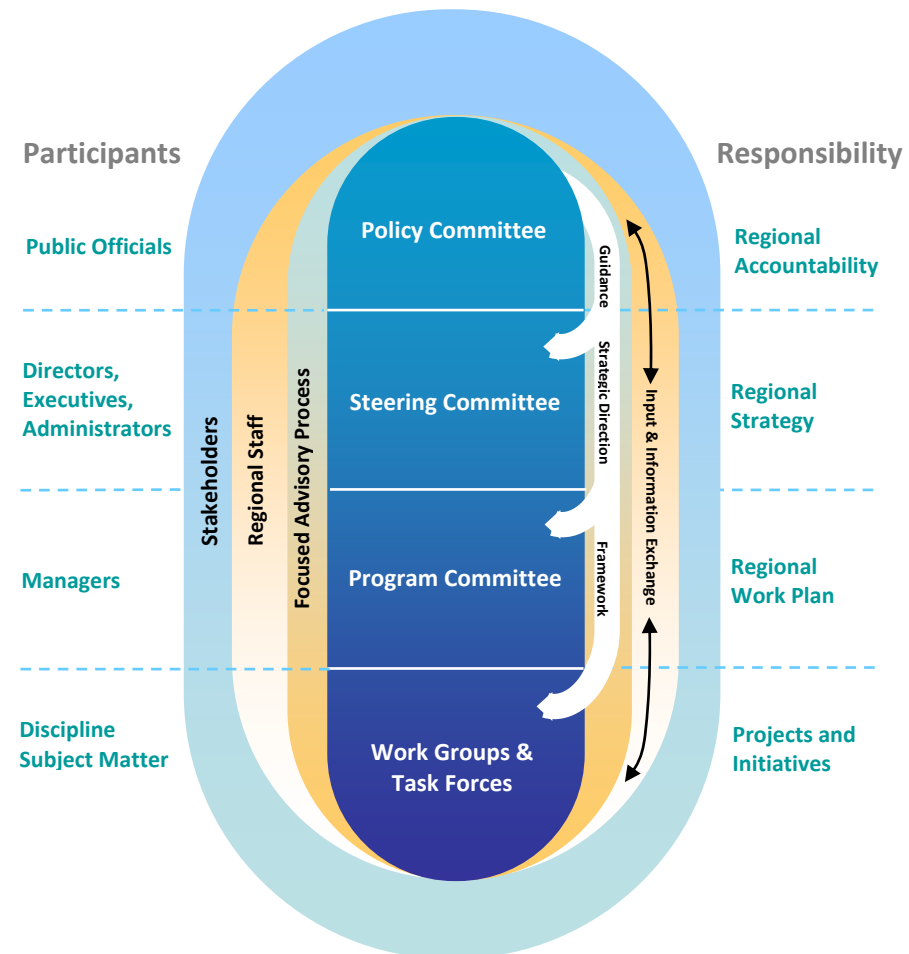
Participants

Responsibility

Public Officials

Policy Committee

Guidance

Regional Accountability

Directors, Executives, Administrators

Steering Committee

Strategic Direction

Input & Information Exchange

Regional Strategy

Stakeholders

Regional Staff

Focused Advisory Process

Managers

Program Committee

Framework

Regional Work Plan

Discipline Subject Matter

Work Groups & Task Forces

Projects and Initiatives